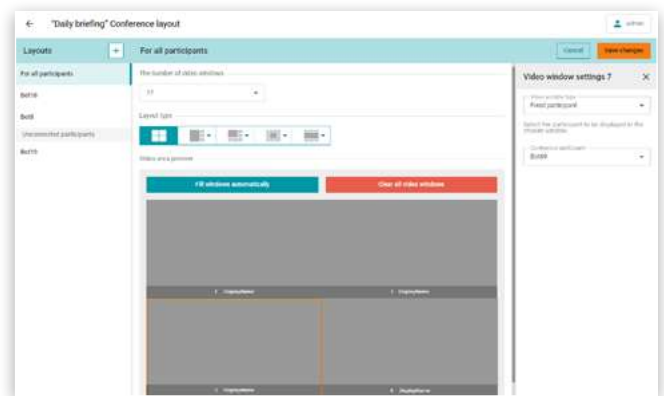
← "Daily briefing" Conference layout

admin

Layouts +

For all participants

Cancel

Save changes

For all participants

Bot18

Bot8

Unconnected participants

Bot19

The number of video windows

17

Layout type

Video area preview

Fill windows automatically

Clear all video windows

1 DisplayName

2 DisplayName

3 DisplayName

4 DisplayName

Video window settings 7 ×

Video window type

Fixed participant

Select the participant to be displayed in the chosen window.

Conference participant

Bot8